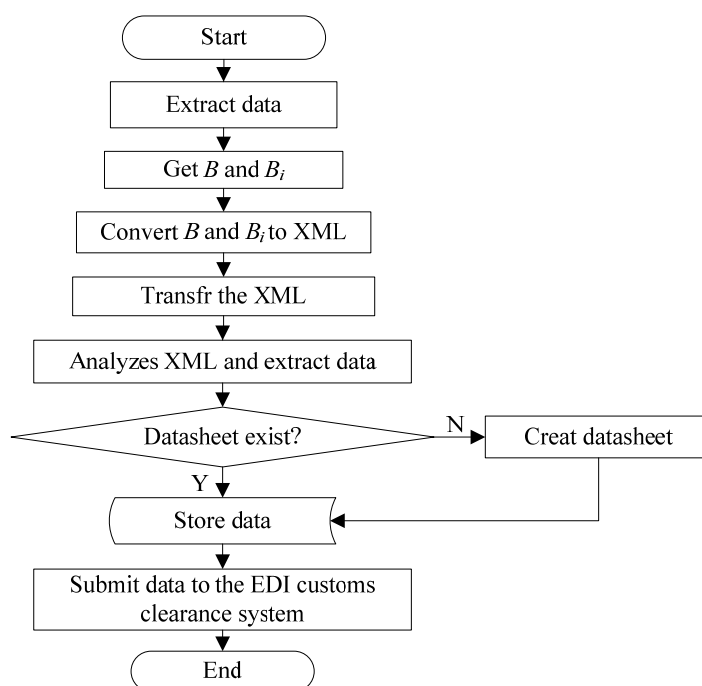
Start

Extract data

Get $B$ and $B_i$

Convert $B$ and $B_i$ to XML

Transfr the XML

Analyzes XML and extract data

Datasheet exist?

N

Creat datasheet

Y

Store data

Submit data to the EDI customs clearance system

End